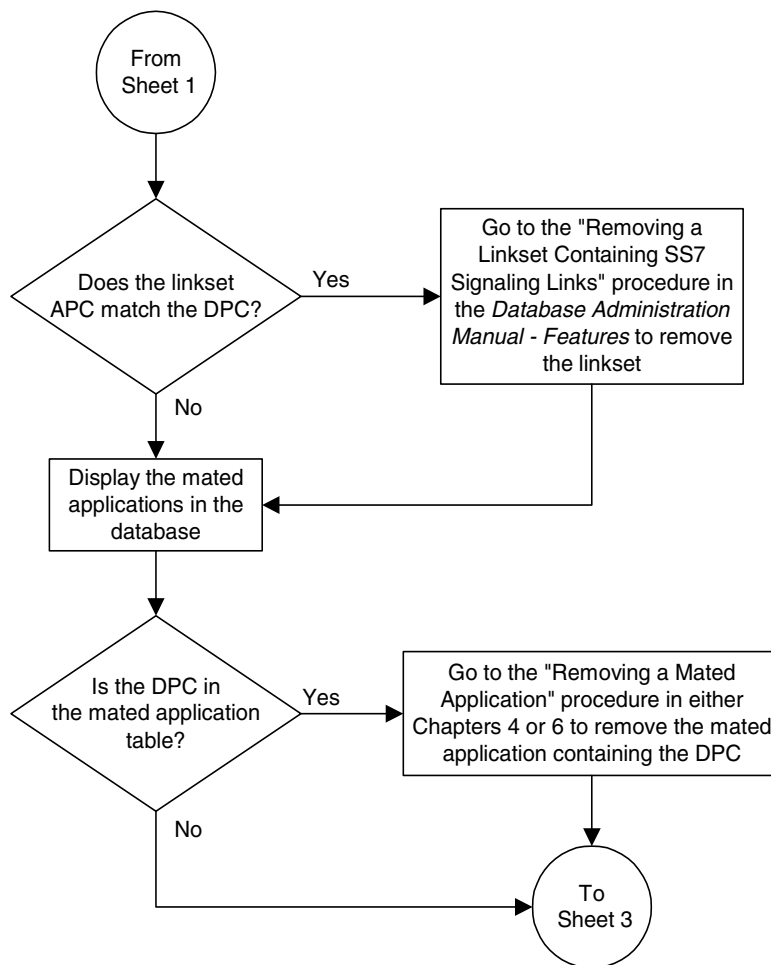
From Sheet 1

Does the linkset APC match the DPC?

Yes

Go to the "Removing a Linkset Containing SS7 Signaling Links" procedure in the *Database Administration Manual - Features* to remove the linkset

No

Display the mated applications in the database

Is the DPC in the mated application table?

Yes

Go to the "Removing a Mated Application" procedure in either Chapters 4 or 6 to remove the mated application containing the DPC

No

To Sheet 3